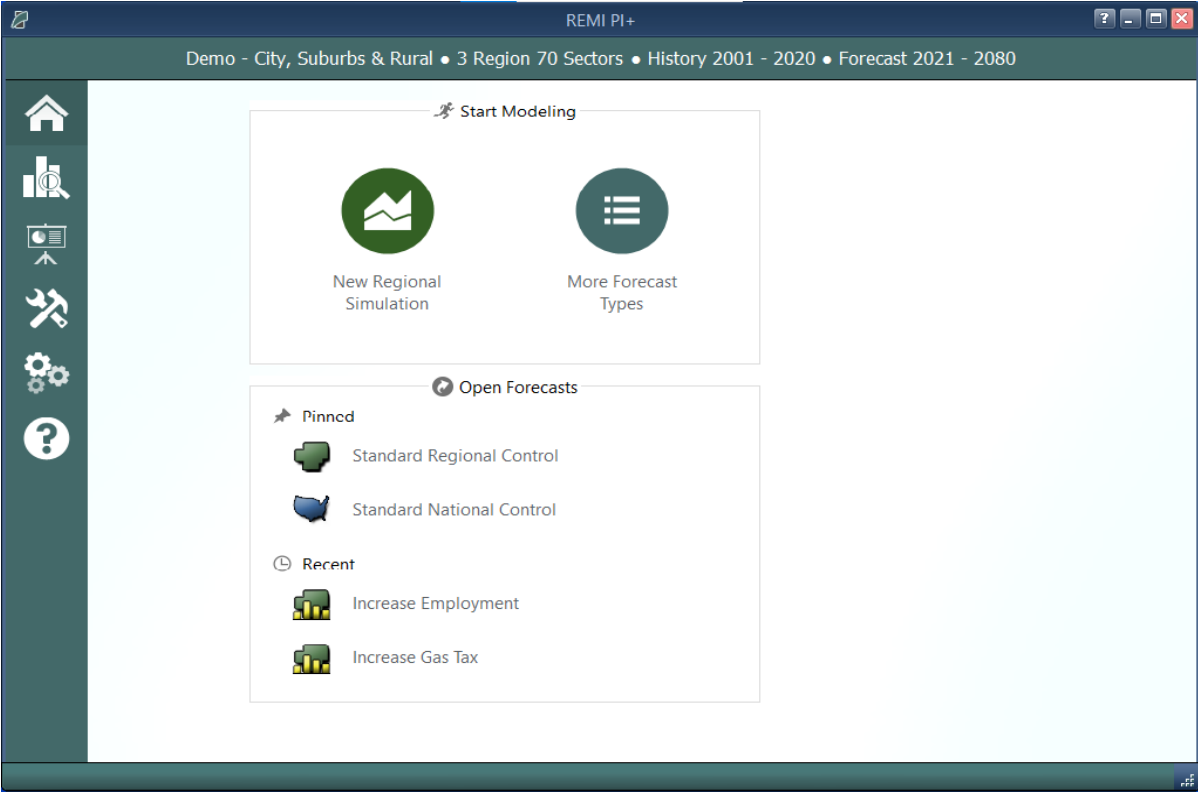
REMI PI+

Demo - City, Suburbs & Rural ● 3 Region 70 Sectors ● History 2001 - 2020 ● Forecast 2021 - 2080

Start Modeling

New Regional Simulation

More Forecast Types

Open Forecasts

Pinned

Standard Regional Control

Standard National Control

Recent

Increase Employment

Increase Gas Tax